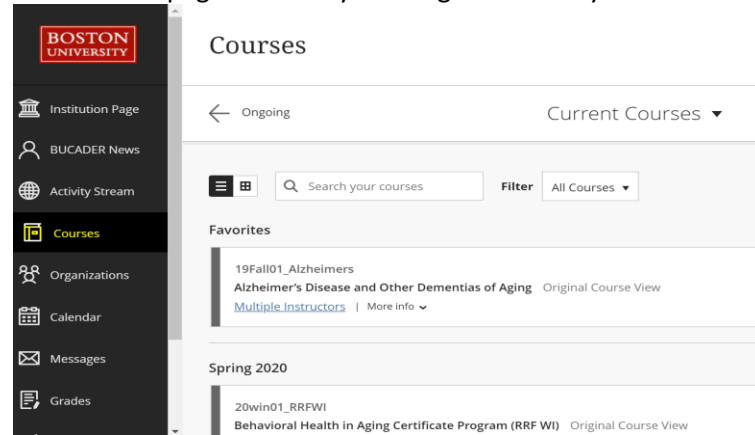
BOSTON UNIVERSITY

Institution Page

BUCADER News

Activity Stream

Courses

Organizations

Calendar

Messages

Grades

Courses

Ongoing

Current Courses ▾

Search your courses

Filter

All Courses ▾

Favorites

19Fall01_Alzheimers

Alzheimer's Disease and Other Dementias of Aging Original Course View

Multiple Instructors | More info ⌄

Spring 2020

20win01_RRFWI

Behavioral Health in Aging Certificate Program (RRF WI) Original Course View